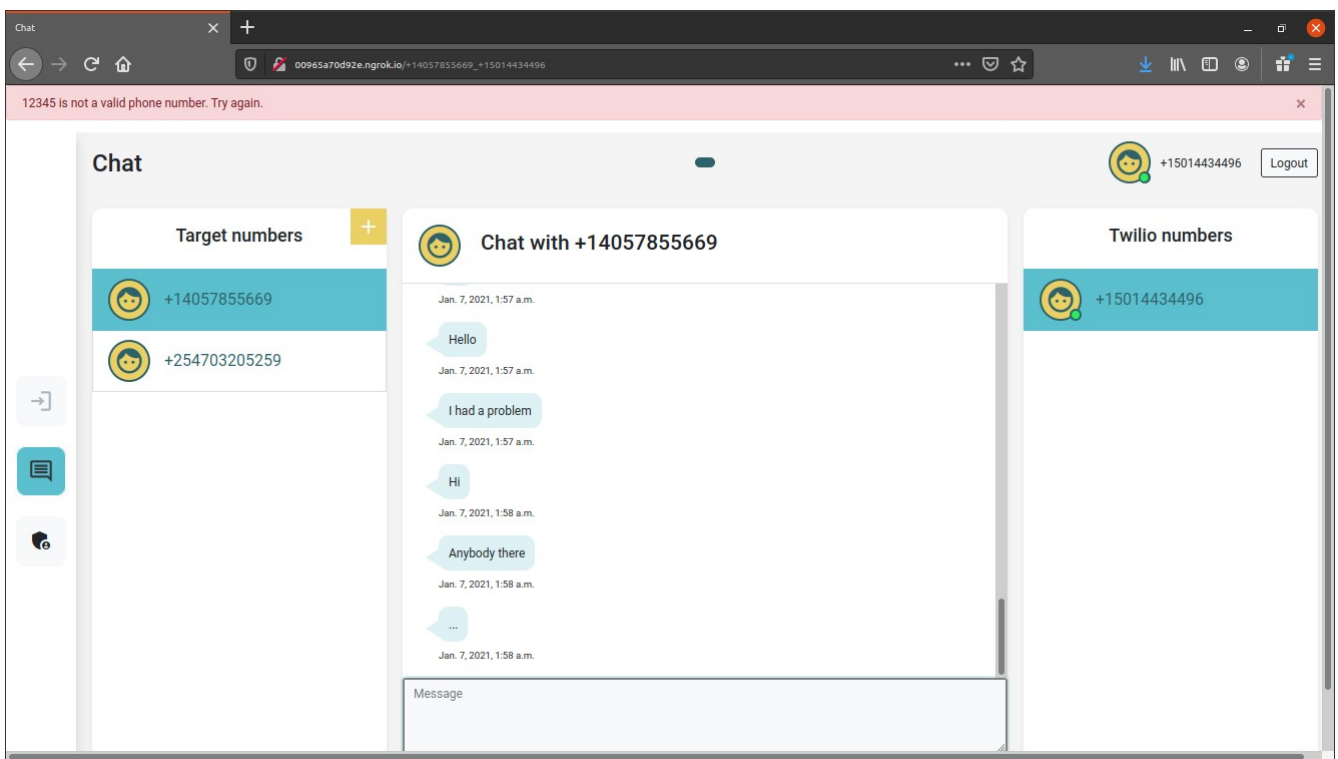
Chat

00965a70d92e.ngrok.io/+14057855669_+15014434496

12345 is not a valid phone number. Try again.

Chat

+15014434496 Logout

Target numbers

+

+14057855669

+254703205259

Chat with +14057855669

Jan. 7, 2021, 1:57 a.m.

Hello

Jan. 7, 2021, 1:57 a.m.

I had a problem

Jan. 7, 2021, 1:57 a.m.

Hi

Jan. 7, 2021, 1:58 a.m.

Anybody there

Jan. 7, 2021, 1:58 a.m.

...

Jan. 7, 2021, 1:58 a.m.

Message

Twilio numbers

+15014434496